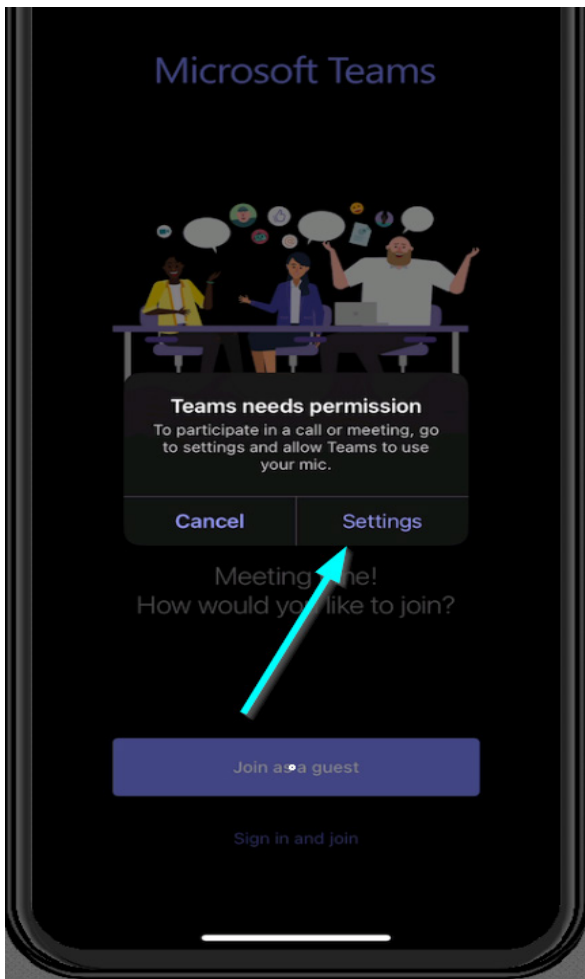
Microsoft Teams

Teams needs permission

To participate in a call or meeting, go to settings and allow Teams to use your mic.

Cancel

Settings

Meeting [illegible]me!
How would yo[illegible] like to join?

Join a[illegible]a guest

Sign in and join